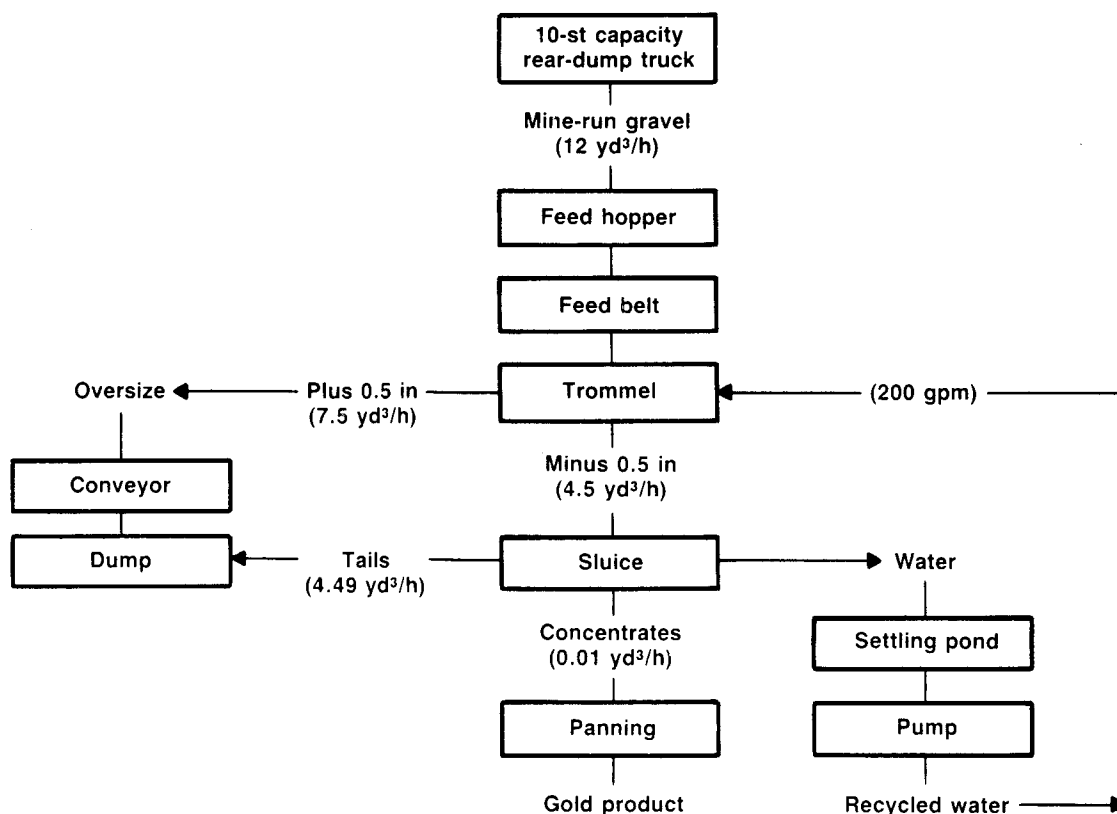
10-st capacity rear-dump truck

Mine-run gravel
($12\ yd^3/h$)

Feed hopper

Feed belt

Oversize

Plus 0.5 in
($7.5\ yd^3/h$)

Trommel

(200 gpm)

Minus 0.5 in
($4.5\ yd^3/h$)

Conveyor

Dump

Tails
($4.49\ yd^3/h$)

Sluice

Water

Concentrates
($0.01\ yd^3/h$)

Settling pond

Panning

Pump

Gold product

Recycled water